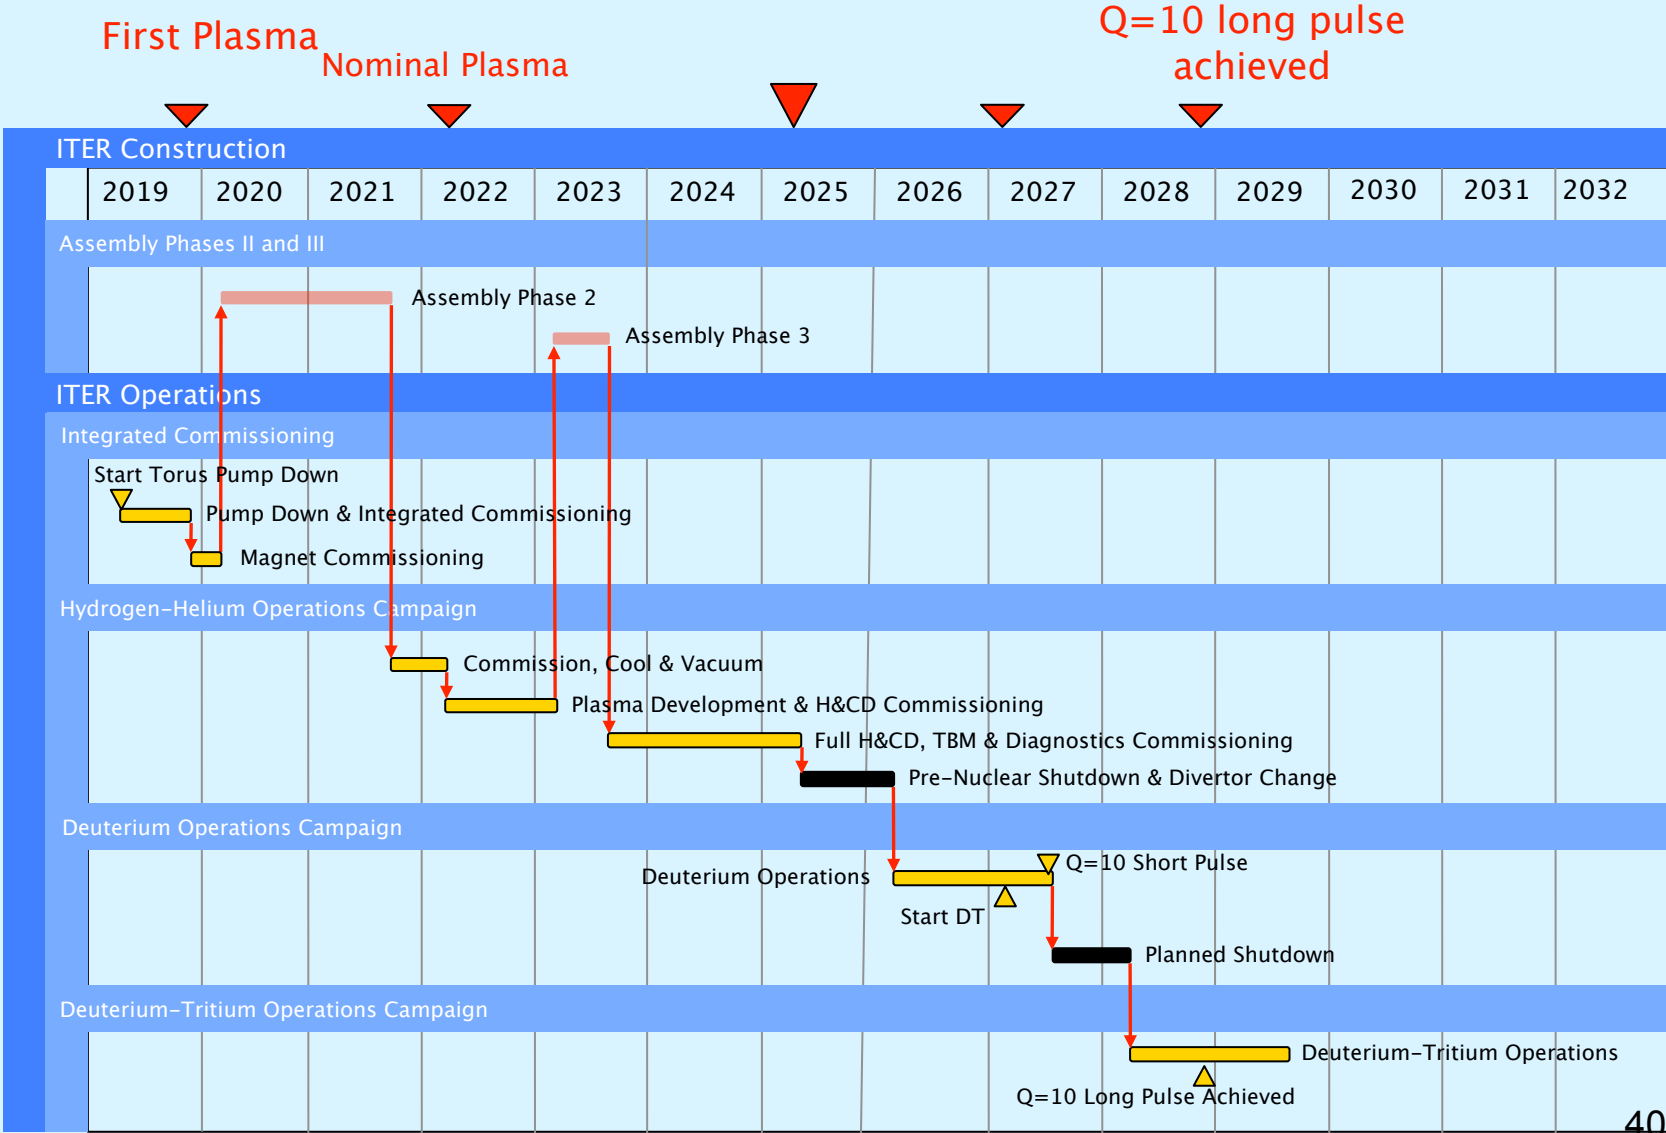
First Plasma
Nominal Plasma
Q=10 long pulse achieved

ITER Construction

| 2019 | 2020 | 2021 | 2022 | 2023 | 2024 | 2025 | 2026 | 2027 | 2028 | 2029 | 2030 | 2031 | 2032 |
|---|---|---|---|---|---|---|---|---|---|---|---|---|---|

Assembly Phases II and III
Assembly Phase 2
Assembly Phase 3

ITER Operations
Integrated Commissioning
Start Torus Pump Down
Pump Down & Integrated Commissioning
Magnet Commissioning

Hydrogen–Helium Operations Campaign
Commission, Cool & Vacuum
Plasma Development & H&CD Commissioning
Full H&CD, TBM & Diagnostics Commissioning
Pre–Nuclear Shutdown & Divertor Change

Deuterium Operations Campaign
Q=10 Short Pulse
Deuterium Operations
Start DT
Planned Shutdown

Deuterium–Tritium Operations Campaign
Deuterium–Tritium Operations
Q=10 Long Pulse Achieved

40